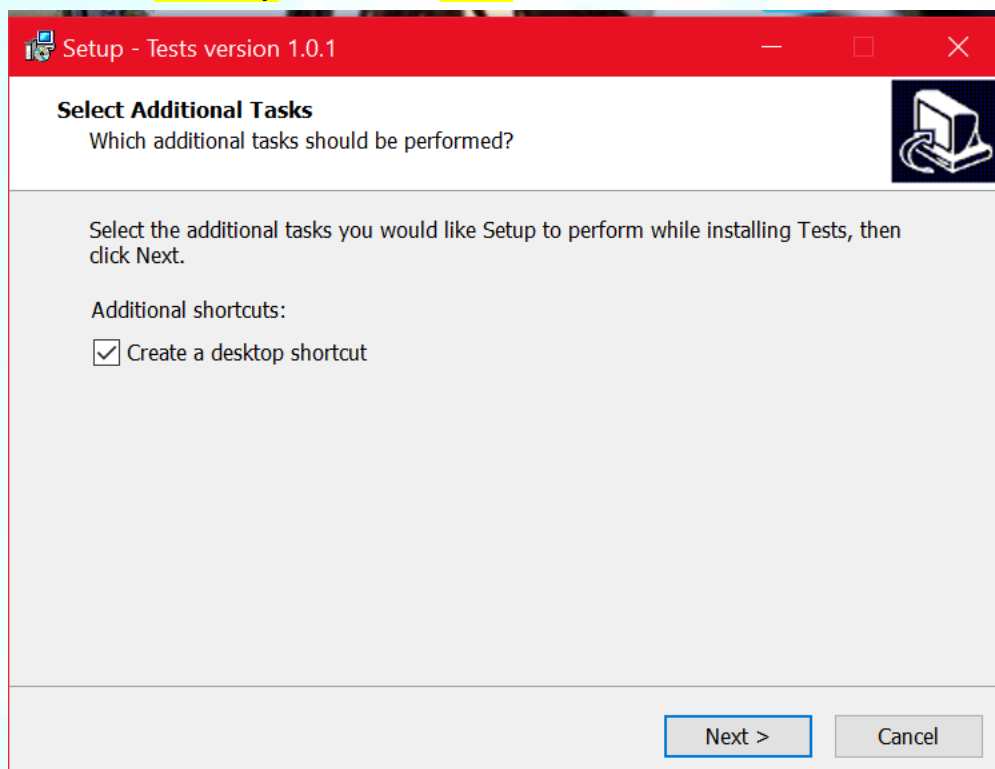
Setup - Tests version 1.0.1

Select Additional Tasks
Which additional tasks should be performed?

Select the additional tasks you would like Setup to perform while installing Tests, then click Next.

Additional shortcuts:

Create a desktop shortcut

Next >
Cancel